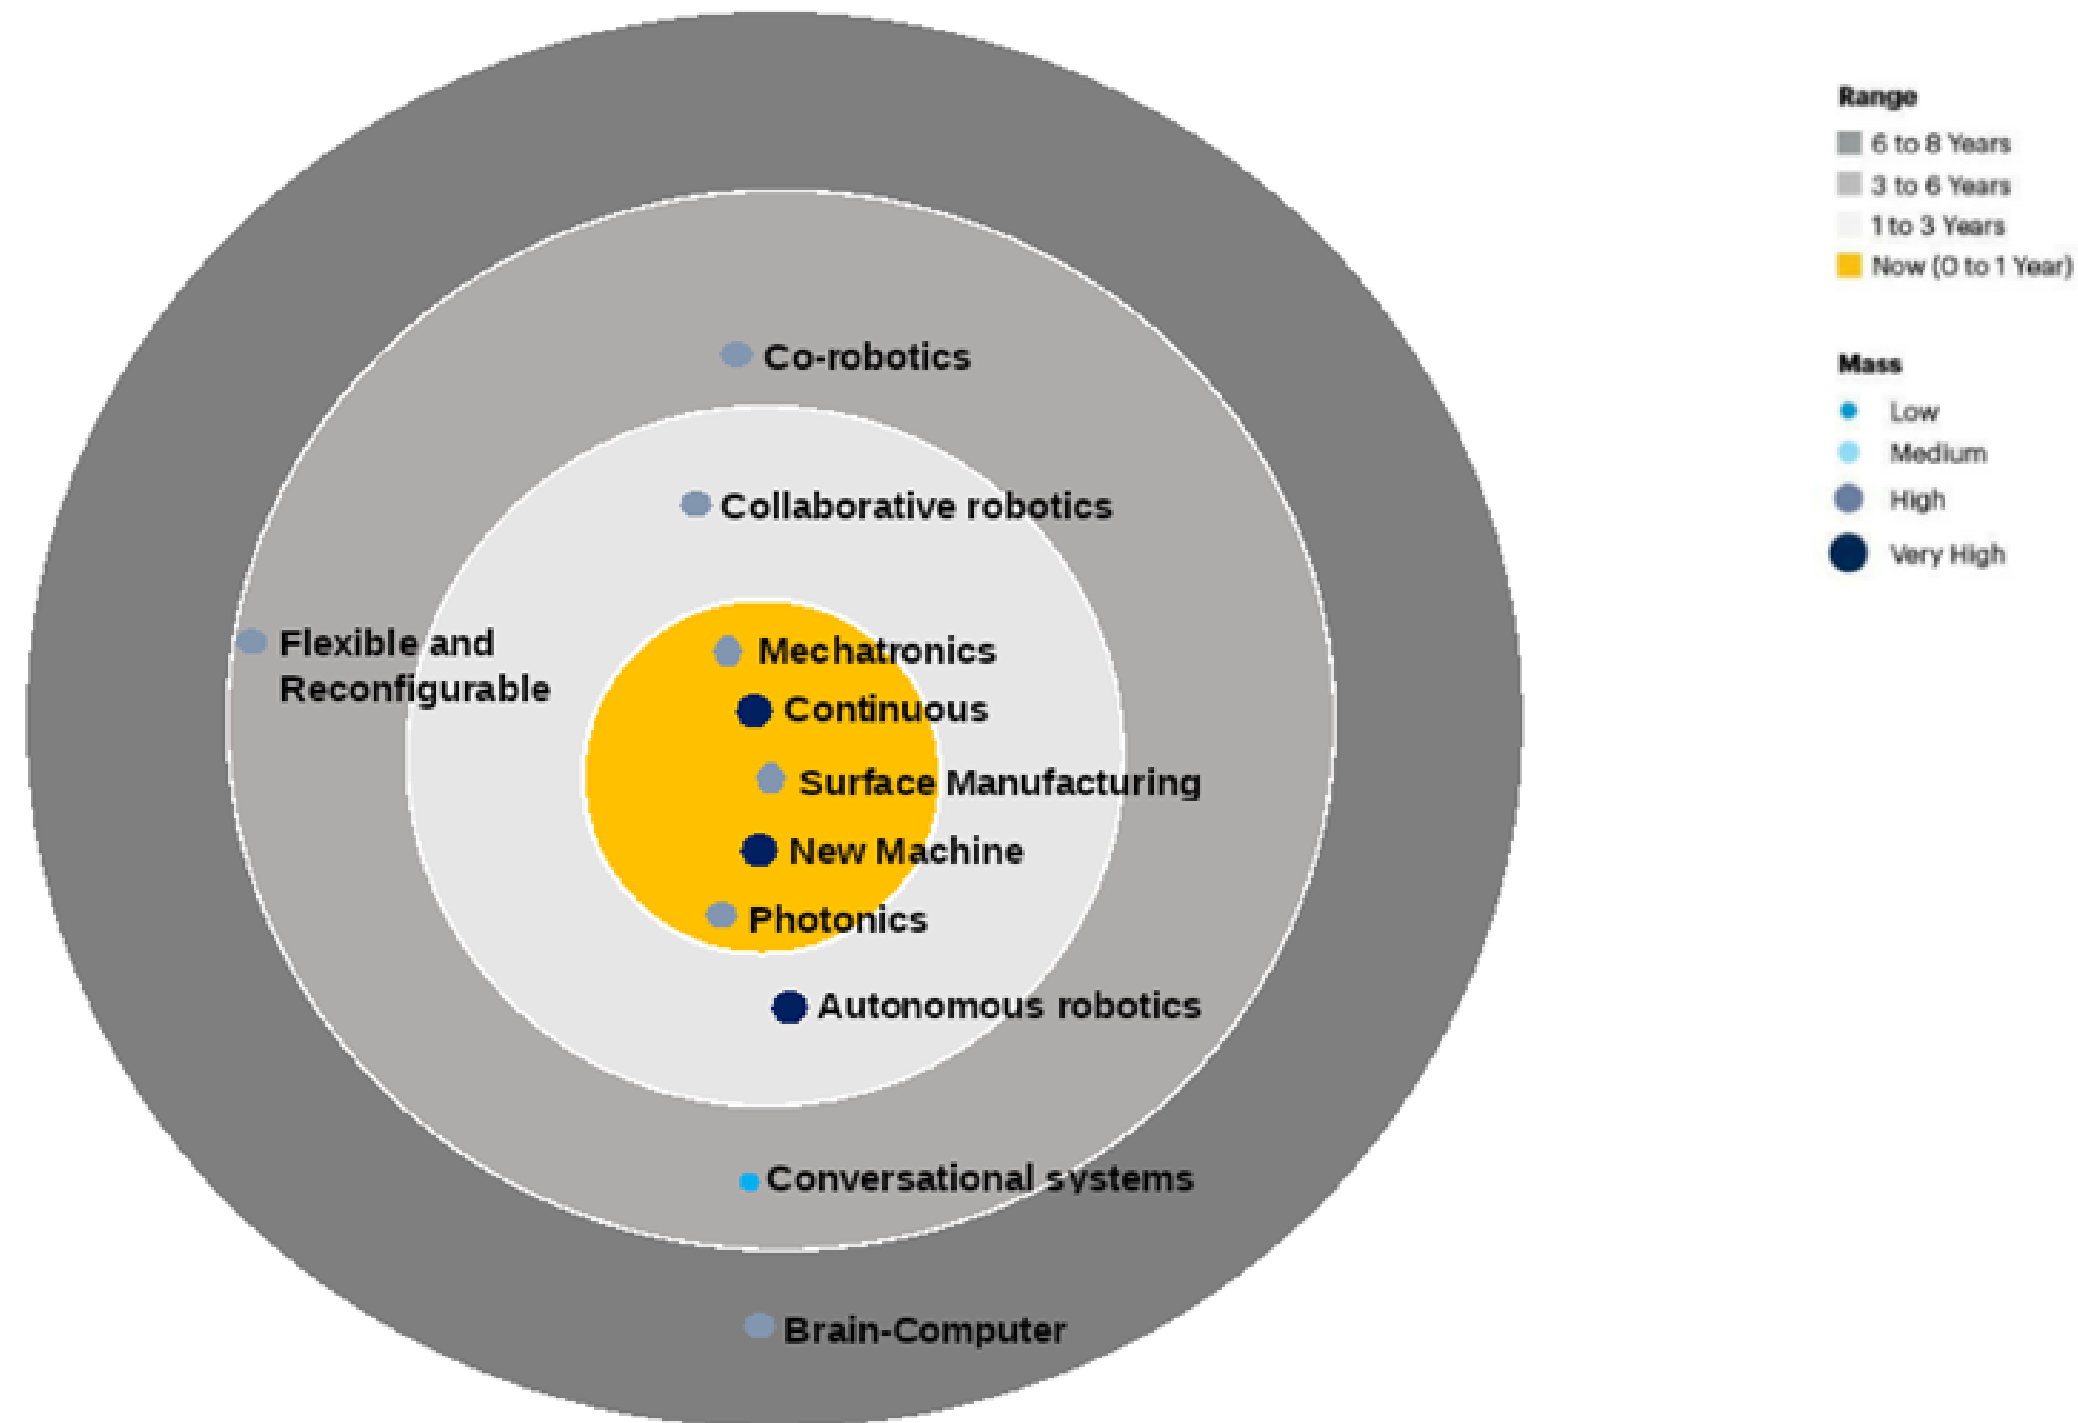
Co-robotics

Collaborative robotics

Flexible and Reconfigurable

Mechatronics

Continuous

Surface Manufacturing

New Machine

Photonics

Autonomous robotics

Conversational systems

Brain-Computer

Range
6 to 8 Years
3 to 6 Years
1 to 3 Years
Now (0 to 1 Year)

Mass
Low
Medium
High
Very High